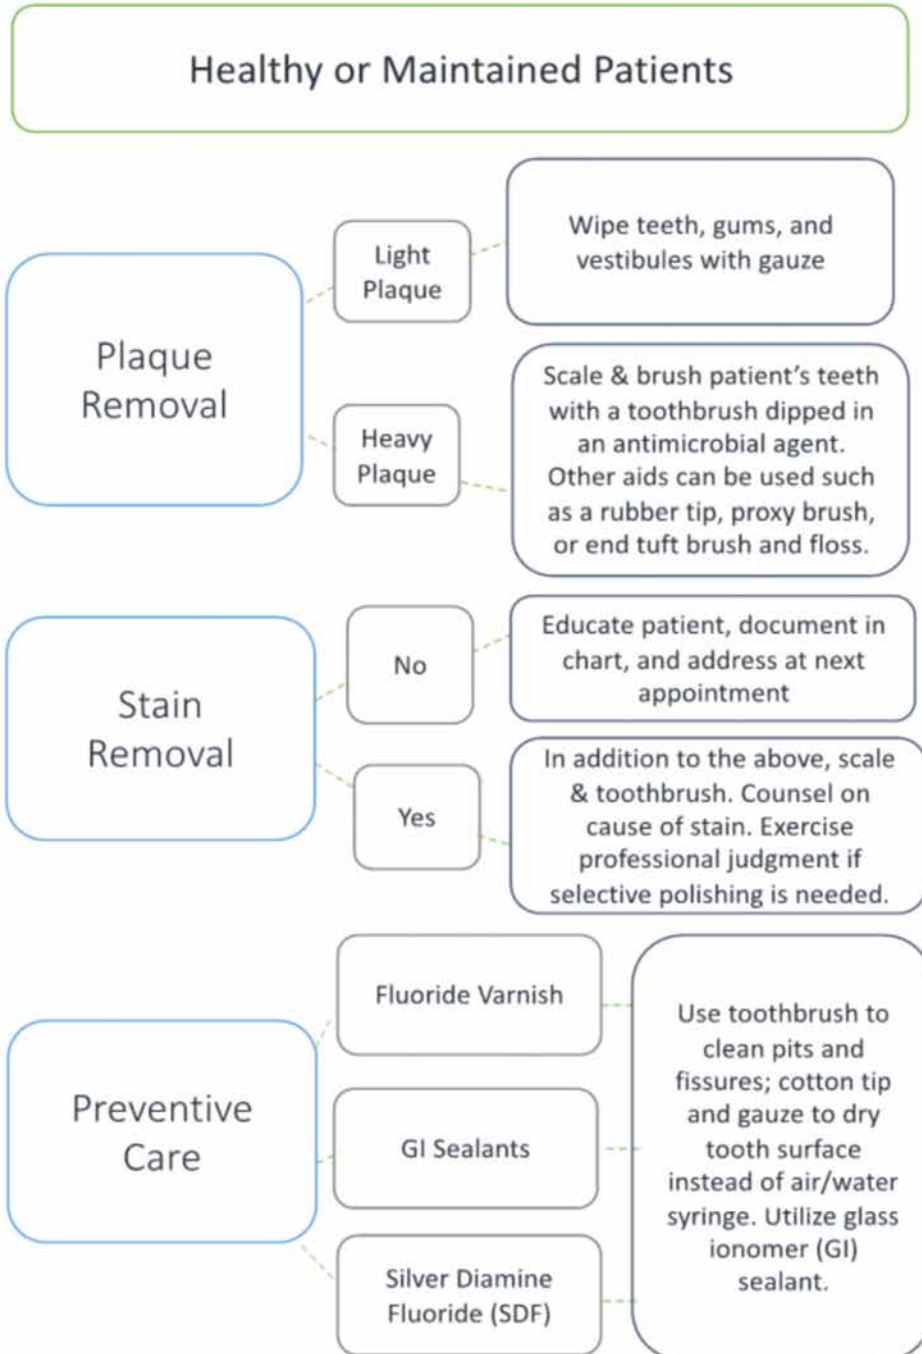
Healthy or Maintained Patients

Plaque Removal

Light Plaque

Wipe teeth, gums, and vestibules with gauze

Heavy Plaque

Scale & brush patient's teeth with a toothbrush dipped in an antimicrobial agent. Other aids can be used such as a rubber tip, proxy brush, or end tuft brush and floss.

Stain Removal

No

Educate patient, document in chart, and address at next appointment

Yes

In addition to the above, scale & toothbrush. Counsel on cause of stain. Exercise professional judgment if selective polishing is needed.

Preventive Care

Fluoride Varnish

GI Sealants

Silver Diamine Fluoride (SDF)

Use toothbrush to clean pits and fissures; cotton tip and gauze to dry tooth surface instead of air/water syringe. Utilize glass ionomer (GI) sealant.